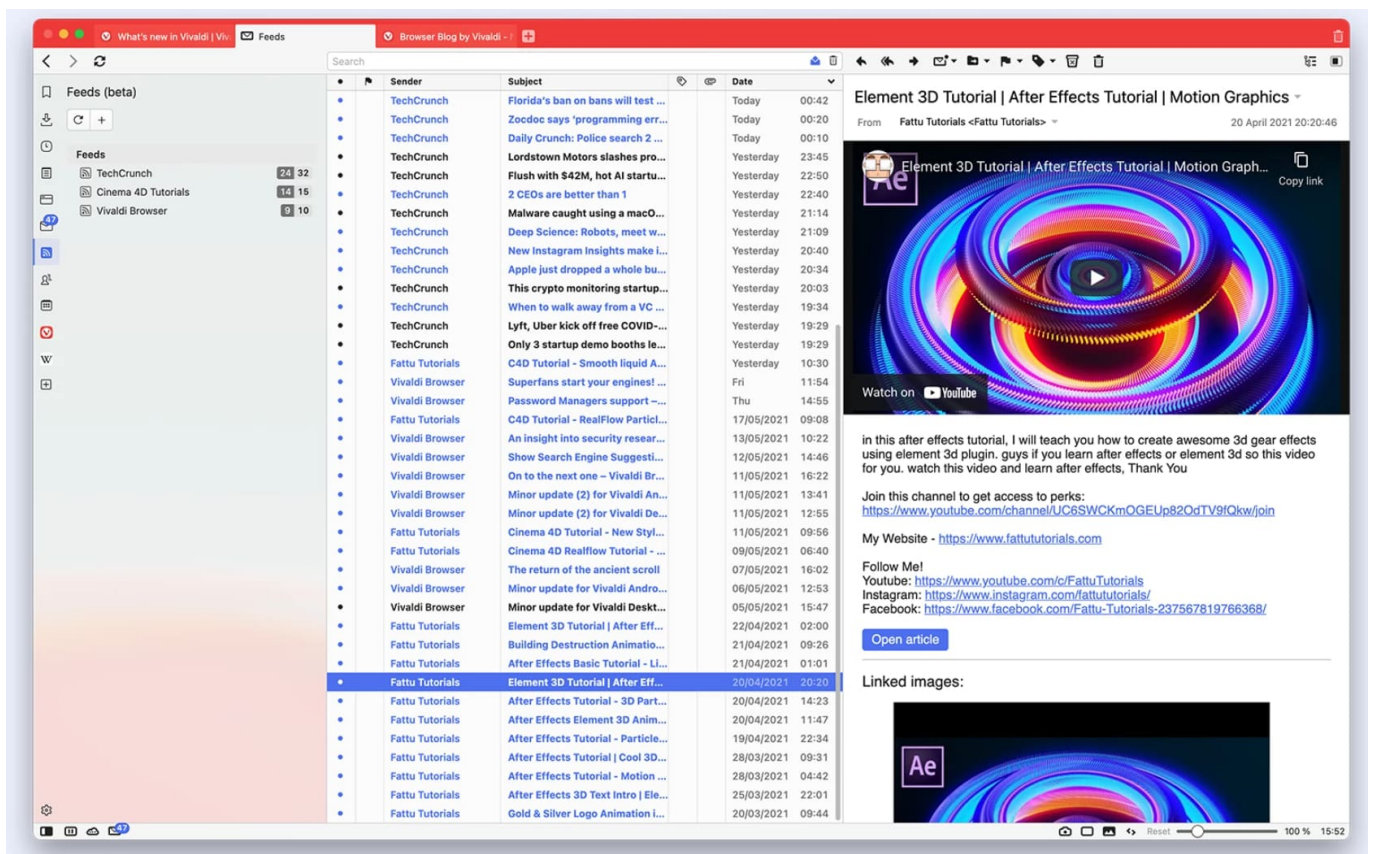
What's new in Vivaldi | Viv
Feeds
Browser Blog by Vivaldi - 

Search

Feeds (beta)

Feeds
TechCrunch 24 32
Cinema 4D Tutorials 14 15
Vivaldi Browser 9 10

47

| ● | Sender | Subject | Date | |
|---|---|---|---|---|
| ● | TechCrunch | Florida's ban on bans will test ... | Today | 00:42 |
| ● | TechCrunch | Zocdoc says 'programming err... | Today | 00:20 |
| ● | TechCrunch | Daily Crunch: Police search 2 ... | Today | 00:10 |
| ● | TechCrunch | Lordstown Motors slashes pro... | Yesterday | 23:45 |
| ● | TechCrunch | Flush with $42M, hot AI startu... | Yesterday | 22:50 |
| ● | TechCrunch | 2 CEOs are better than 1 | Yesterday | 22:40 |
| ● | TechCrunch | Malware caught using a macO... | Yesterday | 21:14 |
| ● | TechCrunch | Deep Science: Robots, meet w... | Yesterday | 21:09 |
| ● | TechCrunch | New Instagram Insights make i... | Yesterday | 20:40 |
| ● | TechCrunch | Apple just dropped a whole bu... | Yesterday | 20:34 |
| ● | TechCrunch | This crypto monitoring startup... | Yesterday | 20:03 |
| ● | TechCrunch | When to walk away from a VC ... | Yesterday | 19:34 |
| ● | TechCrunch | Lyft, Uber kick off free COVID-... | Yesterday | 19:29 |
| ● | TechCrunch | Only 3 startup demo booths le... | Yesterday | 19:29 |
| ● | Fattu Tutorials | C4D Tutorial - Smooth liquid A... | Yesterday | 10:30 |
| ● | Vivaldi Browser | Superfans start your engines! ... | Fri | 11:54 |
| ● | Vivaldi Browser | Password Managers support –... | Thu | 14:55 |
| ● | Fattu Tutorials | C4D Tutorial - RealFlow Particl... | 17/05/2021 | 09:08 |
| ● | Vivaldi Browser | An insight into security resear... | 13/05/2021 | 10:22 |
| ● | Vivaldi Browser | Show Search Engine Suggesti... | 12/05/2021 | 14:46 |
| ● | Vivaldi Browser | On to the next one – Vivaldi Br... | 11/05/2021 | 16:22 |
| ● | Vivaldi Browser | Minor update (2) for Vivaldi An... | 11/05/2021 | 13:41 |
| ● | Vivaldi Browser | Minor update (2) for Vivaldi De... | 11/05/2021 | 12:55 |
| ● | Fattu Tutorials | Cinema 4D Tutorial - New Styl... | 11/05/2021 | 09:56 |
| ● | Fattu Tutorials | Cinema 4D Realflow Tutorial - ... | 09/05/2021 | 06:40 |
| ● | Vivaldi Browser | The return of the ancient scroll | 07/05/2021 | 16:02 |
| ● | Vivaldi Browser | Minor update for Vivaldi Andro... | 06/05/2021 | 12:53 |
| ● | Vivaldi Browser | Minor update for Vivaldi Deskt... | 05/05/2021 | 15:47 |
| ● | Fattu Tutorials | Element 3D Tutorial | After Eff... | 22/04/2021 | 02:00 |
| ● | Fattu Tutorials | Building Destruction Animatio... | 21/04/2021 | 09:26 |
| ● | Fattu Tutorials | After Effects Basic Tutorial - Li... | 21/04/2021 | 01:01 |
| ● | Fattu Tutorials | Element 3D Tutorial | After Eff... | 20/04/2021 | 20:20 |
| ● | Fattu Tutorials | After Effects Tutorial - 3D Part... | 20/04/2021 | 14:23 |
| ● | Fattu Tutorials | After Effects Element 3D Anim... | 20/04/2021 | 11:47 |
| ● | Fattu Tutorials | After Effects Tutorial - Particle... | 19/04/2021 | 22:34 |
| ● | Fattu Tutorials | After Effects Tutorial | Cool 3D... | 28/03/2021 | 09:31 |
| ● | Fattu Tutorials | After Effects Tutorial - Motion ... | 28/03/2021 | 04:42 |
| ● | Fattu Tutorials | After Effects 3D Text Intro | Ele... | 25/03/2021 | 22:01 |
| ● | Fattu Tutorials | Gold & Silver Logo Animation i... | 20/03/2021 | 09:44 |

Element 3D Tutorial | After Effects Tutorial | Motion Graphics
From Fattu Tutorials <Fattu Tutorials> 20 April 2021 20:20:46

Element 3D Tutorial | After Effects Tutorial | Motion Graph...
Copy link
Watch on YouTube

in this after effects tutorial, I will teach you how to create awesome 3d gear effects using element 3d plugin. guys if you learn after effects or element 3d so this video for you. watch this video and learn after effects, Thank You

Join this channel to get access to perks:
https://www.youtube.com/channel/UC6SWCKmOGEUp82OdTV9fQkw/join

My Website - https://www.fattututorials.com

Follow Me!
Youtube: https://www.youtube.com/c/FattuTutorials
Instagram: https://www.instagram.com/fattututorials/
Facebook: https://www.facebook.com/Fattu-Tutorials-237567819766368/

Open article

Linked images:

Ae

47
Reset 100 % 15:52